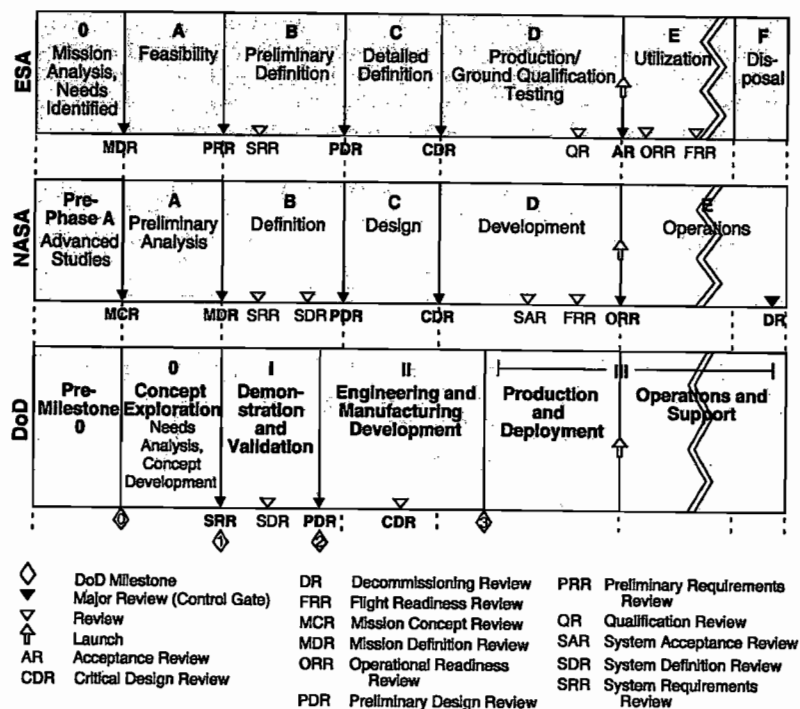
ESA

0 Mission Analysis, Needs Identified

A Feasibility

B Preliminary Definition

C Detailed Definition

D Production/ Ground Qualification Testing

E Utilization

F Disposal

MDR PRR SRR PDR CDR QR AR ORR FRR

NASA

Pre-Phase A Advanced Studies

A Preliminary Analysis

B Definition

C Design

D Development

E Operations

MCR MDR SRR SDR PDR CDR SAR FRR ORR DR

DoD

Pre-Milestone 0

0 Concept Exploration Needs Analysis, Concept Development

I Demonstration and Validation

II Engineering and Manufacturing Development

III

Production and Deployment

Operations and Support

0 SRR 1 SDR PDR 2 CDR 3

DoD Milestone

Major Review (Control Gate)

Review

Launch

AR Acceptance Review

CDR Critical Design Review

DR Decommissioning Review

FRR Flight Readiness Review

MCR Mission Concept Review

MDR Mission Definition Review

ORR Operational Readiness Review

PDR Preliminary Design Review

PRR Preliminary Requirements Review

QR Qualification Review

SAR System Acceptance Review

SDR System Definition Review

SRR System Requirements Review